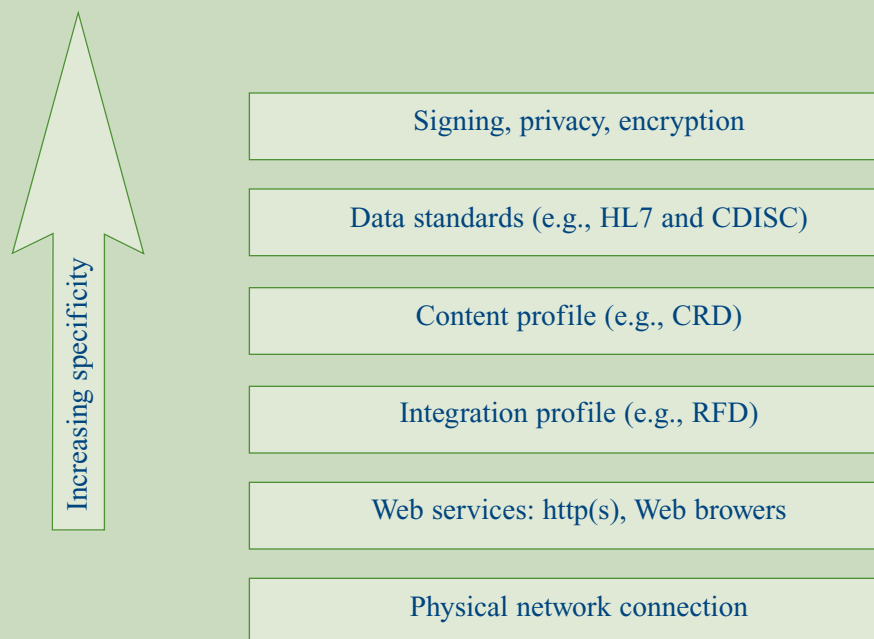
Increasing specificity

Signing, privacy, encryption

Data standards (e.g., HL7 and CDISC)

Content profile (e.g., CRD)

Integration profile (e.g., RFD)

Web services: http(s), Web browers

Physical network connection